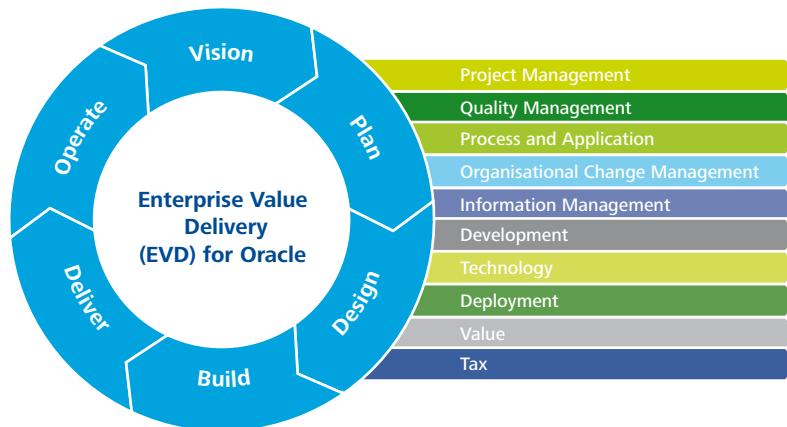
Vision
Plan
Design
Build
Deliver
Operate

Enterprise Value Delivery (EVD) for Oracle

Project Management
Quality Management
Process and Application
Organisational Change Management
Information Management
Development
Technology
Deployment
Value
Tax